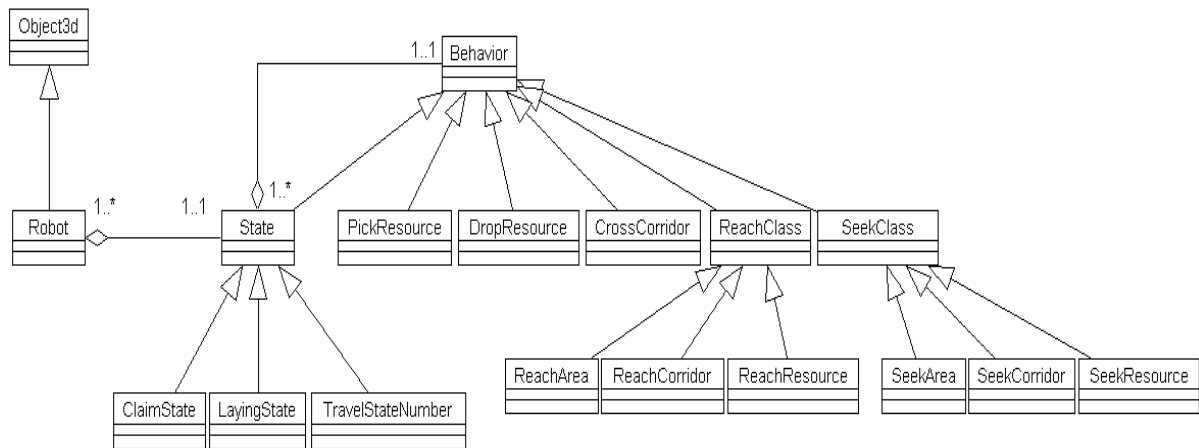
Object3d

1..1 Behavior

1..*

Robot 1..* 1..1 State

PickResource DropResource CrossCorridor ReachClass SeekClass

ReachArea ReachCorridor ReachResource SeekArea SeekCorridor SeekResource

ClaimState LayingState TravelStateNumber